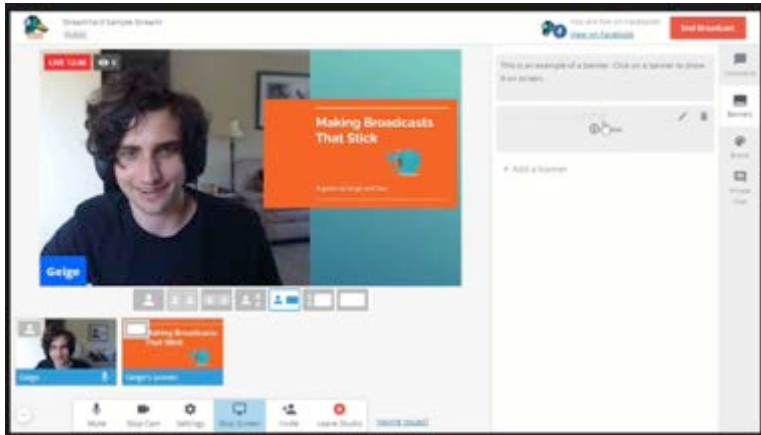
StreamYard Sample Stream
Public

You are live on Facebook
View on Facebook

End Broadcast

LIVE 12:06

Making Broadcasts That Stick

A guide by Geige and Dan

Geige

This is an example of a banner. Click on a banner to show it on screen.

+ Add a banner

Comments

Banners

Brand

Private Chat

Making Broadcasts That Stick

Geige

Geige's screen

Mute

Stop Cam

Settings

Stop Screen

Invite

Leave Studio

Having issues?